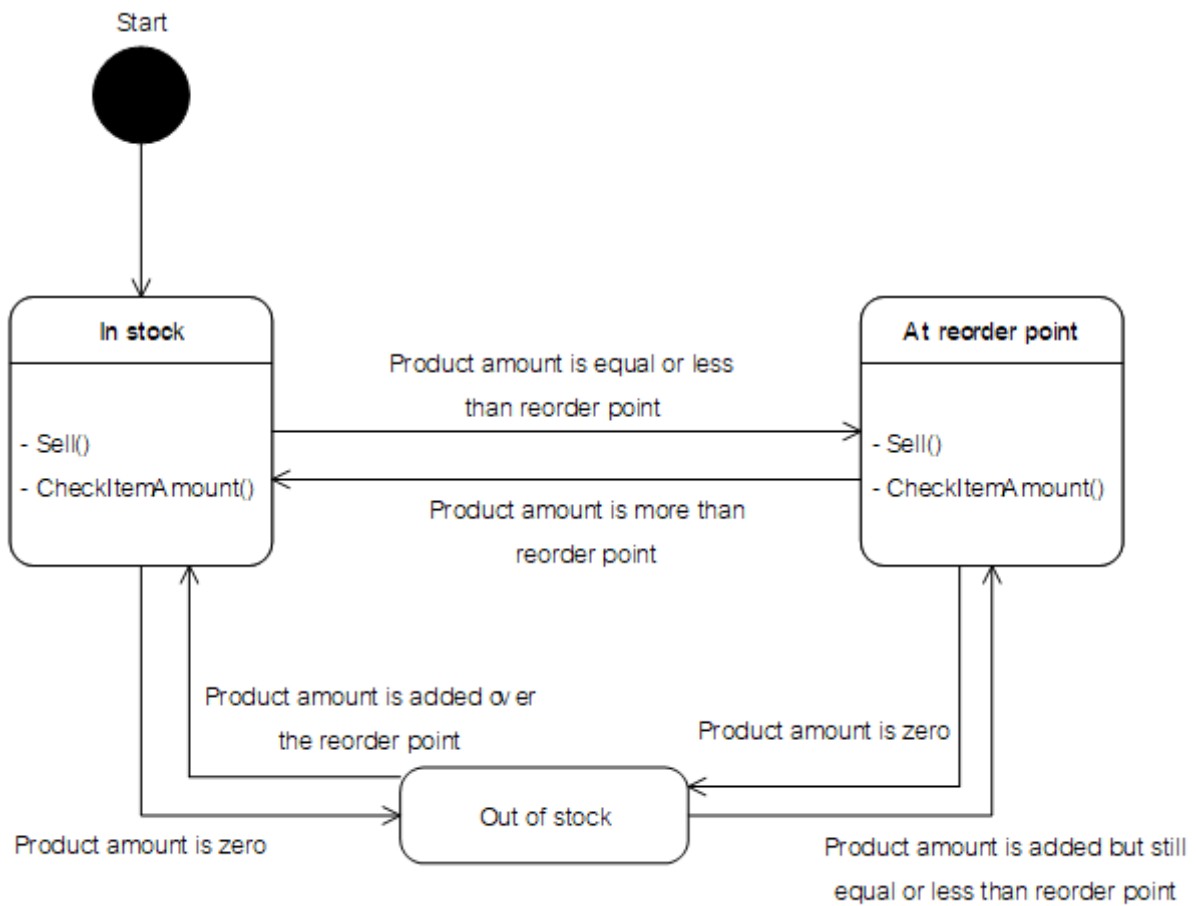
Start

In stock

- Sell()
- CheckItemAmount()

Product amount is equal or less than reorder point

Product amount is more than reorder point

At reorder point

- Sell()
- CheckItemAmount()

Product amount is added over the reorder point

Product amount is zero

Out of stock

Product amount is zero

Product amount is added but still equal or less than reorder point